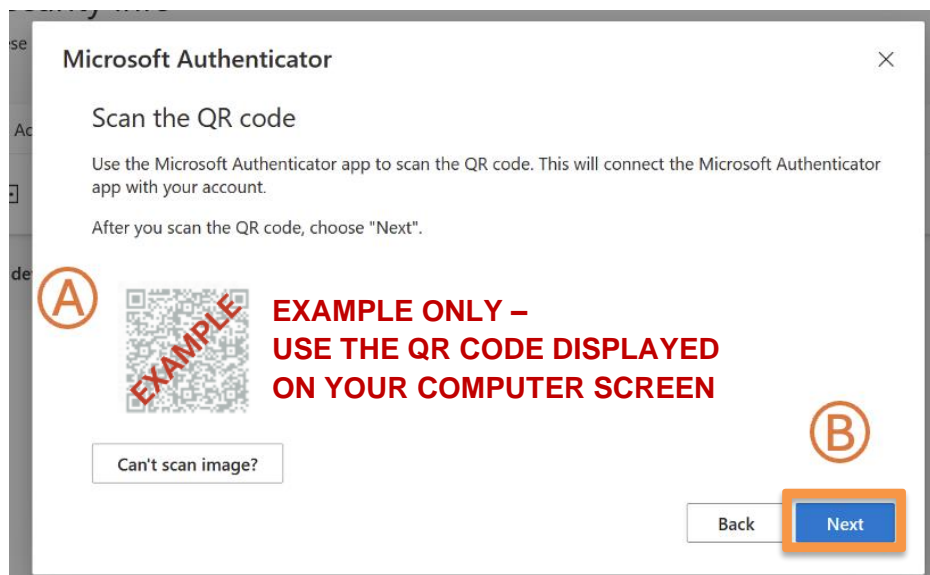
se

Ac

de

Microsoft Authenticator

×

Scan the QR code

Use the Microsoft Authenticator app to scan the QR code. This will connect the Microsoft Authenticator app with your account.

After you scan the QR code, choose "Next".

A

EXAMPLE

EXAMPLE ONLY –
USE THE QR CODE DISPLAYED
ON YOUR COMPUTER SCREEN

B

Can't scan image?

Back

Next